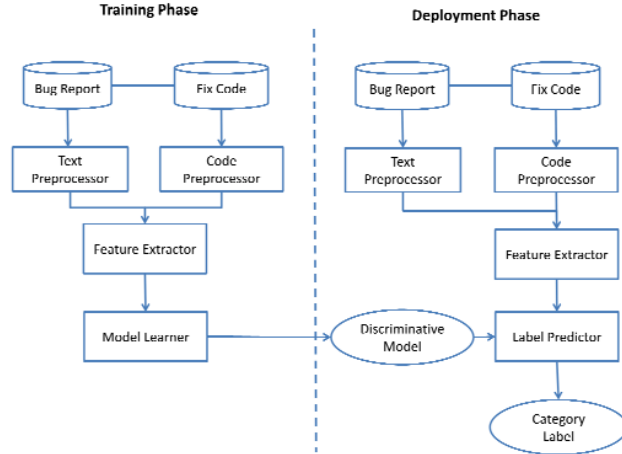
Training Phase

Bug Report

Fix Code

Text Preprocessor

Code Preprocessor

Feature Extractor

Model Learner

Deployment Phase

Bug Report

Fix Code

Text Preprocessor

Code Preprocessor

Feature Extractor

Discriminative Model

Label Predictor

Category Label